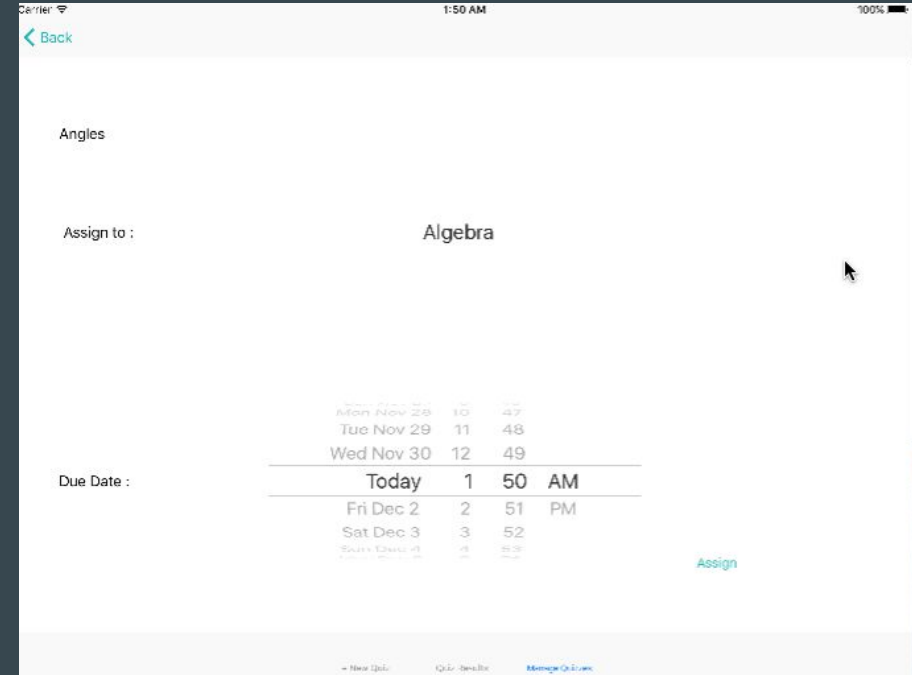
Carrier
1:50 AM
100%
Back

Angles

Assign to :
Algebra

Mon Nov 28 10 47
Tue Nov 29 11 48
Wed Nov 30 12 49
Due Date :
Today 1 50 AM
Fri Dec 2 2 51 PM
Sat Dec 3 3 52
Sun Dec 4 4 53

Assign

+ New Quiz Quiz Results Manage Quizzes